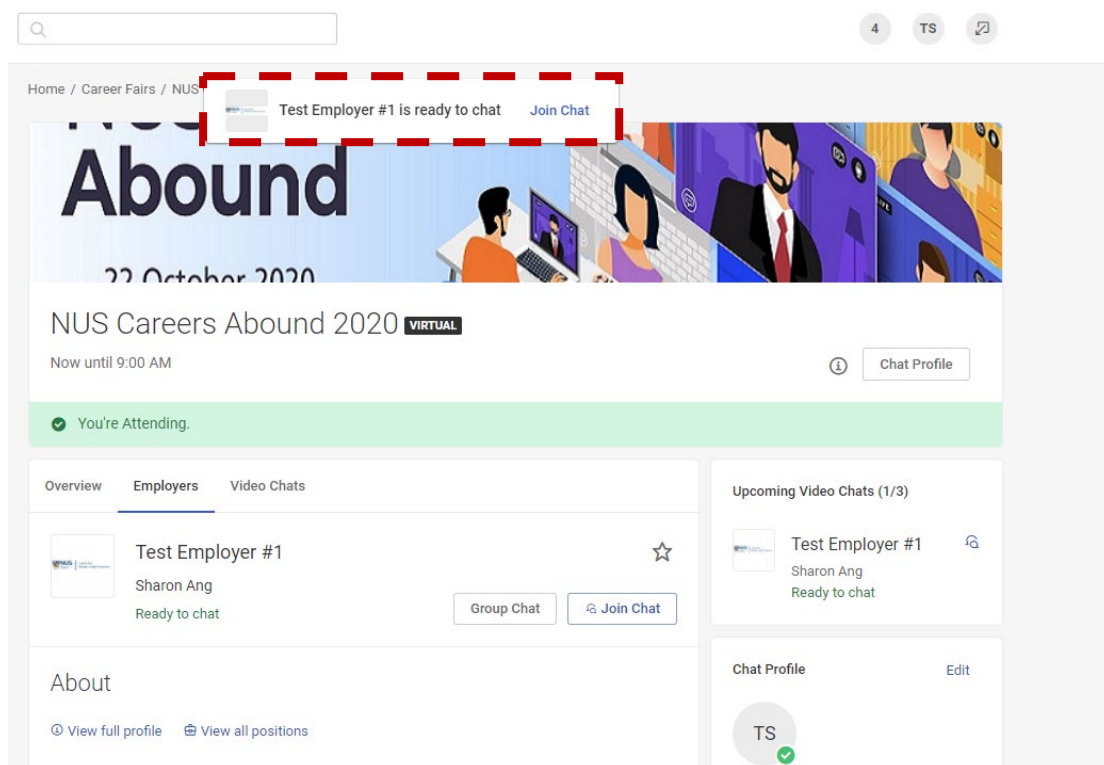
4 TS

Home / Career Fairs / NUS

Test Employer #1 is ready to chat Join Chat

Abound

22 October 2020

NUS Careers Abound 2020 VIRTUAL

Now until 9:00 AM

Chat Profile

You're Attending.

Overview Employers Video Chats

Test Employer #1
Sharon Ang
Ready to chat

Group Chat Join Chat

About

View full profile View all positions

Upcoming Video Chats (1/3)

Test Employer #1
Sharon Ang
Ready to chat

Chat Profile Edit

TS